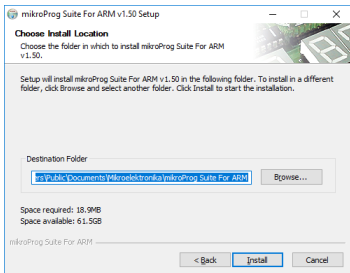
mikroProg Suite For ARM v1.50 Setup

Choose Install Location

Choose the folder in which to install mikroProg Suite For ARM v1.50.

Setup will install mikroProg Suite For ARM v1.50 in the following folder. To install in a different folder, click Browse and select another folder. Click Install to start the installation.

Destination Folder

rs\Public\Documents\Mikroelektronika\mikroProg Suite For ARM

Browse...

Space required: 18.9MB
Space available: 61.5GB

mikroProg Suite For ARM

< Back

Install

Cancel